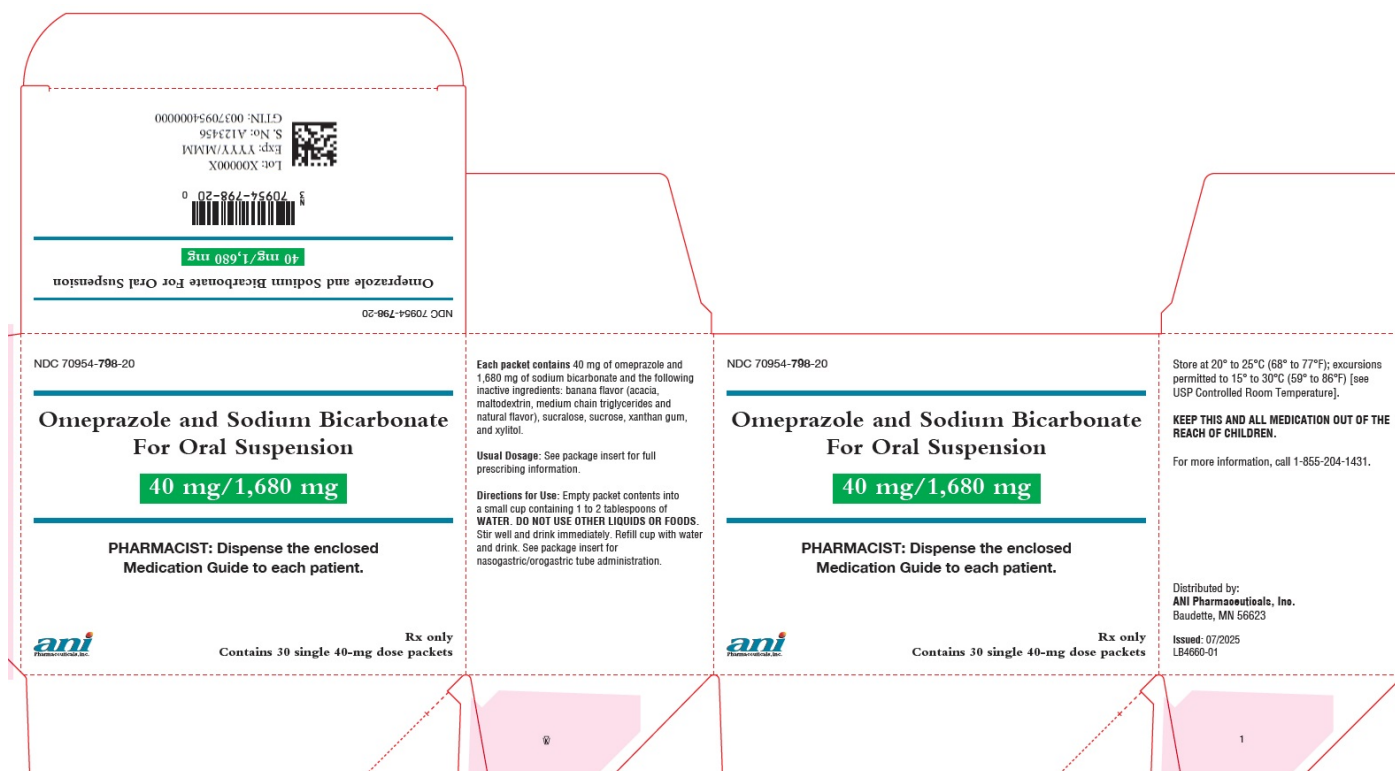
Lot: X00000X
Exp: YYYY/MMM
S. No: A123456
GTIN: 00370954000000

3 70954-798-20 0

40 mg/1,680 mg

Omeprazole and Sodium Bicarbonate For Oral Suspension

NDC 70954-798-20

NDC 70954-798-20

Omeprazole and Sodium Bicarbonate For Oral Suspension

40 mg/1,680 mg

PHARMACIST: Dispense the enclosed Medication Guide to each patient.

ani Pharmaceuticals, Inc.

Rx only
Contains 30 single 40-mg dose packets

Each packet contains 40 mg of omeprazole and 1,680 mg of sodium bicarbonate and the following inactive ingredients: banana flavor (acacia, maltodextrin, medium chain triglycerides and natural flavor), sucralose, sucrose, xanthan gum, and xylitol.

Usual Dosage: See package insert for full prescribing information.

Directions for Use: Empty packet contents into a small cup containing 1 to 2 tablespoons of WATER. DO NOT USE OTHER LIQUIDS OR FOODS. Stir well and drink immediately. Refill cup with water and drink. See package insert for nasogastric/orogastric tube administration.

NDC 70954-798-20

Omeprazole and Sodium Bicarbonate For Oral Suspension

40 mg/1,680 mg

PHARMACIST: Dispense the enclosed Medication Guide to each patient.

ani Pharmaceuticals, Inc.

Rx only
Contains 30 single 40-mg dose packets

Store at 20° to 25°C (68° to 77°F); excursions permitted to 15° to 30°C (59° to 86°F) [see USP Controlled Room Temperature].

KEEP THIS AND ALL MEDICATION OUT OF THE REACH OF CHILDREN.

For more information, call 1-855-204-1431.

Distributed by:
ANI Pharmaceuticals, Inc.
Baudette, MN 56623

Issued: 07/2025
LB4660-01

1